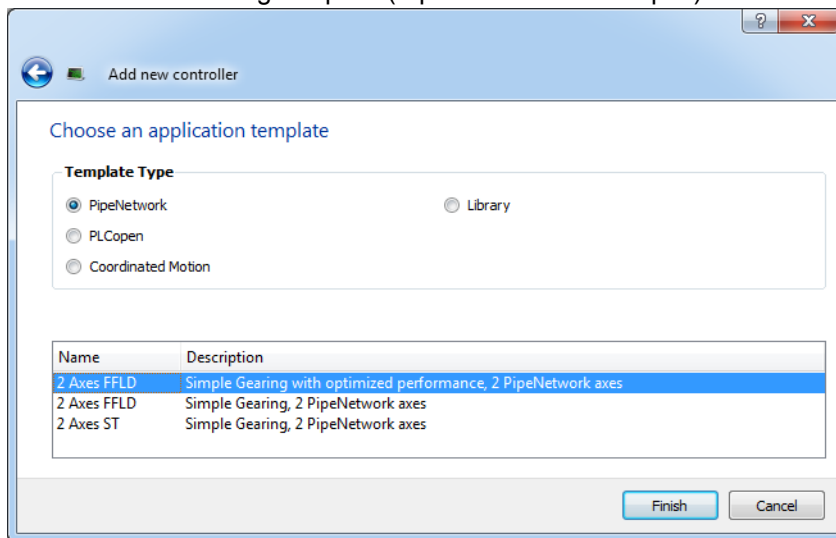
Add new controller

Choose an application template

Template Type

PipeNetwork

PLCopen

Coordinated Motion

Library

| Name | Description |
|---|---|
| 2 Axes FFLD | Simple Gearing with optimized performance, 2 PipeNetwork axes |
| 2 Axes FFLD | Simple Gearing, 2 PipeNetwork axes |
| 2 Axes ST | Simple Gearing, 2 PipeNetwork axes |

Finish

Cancel